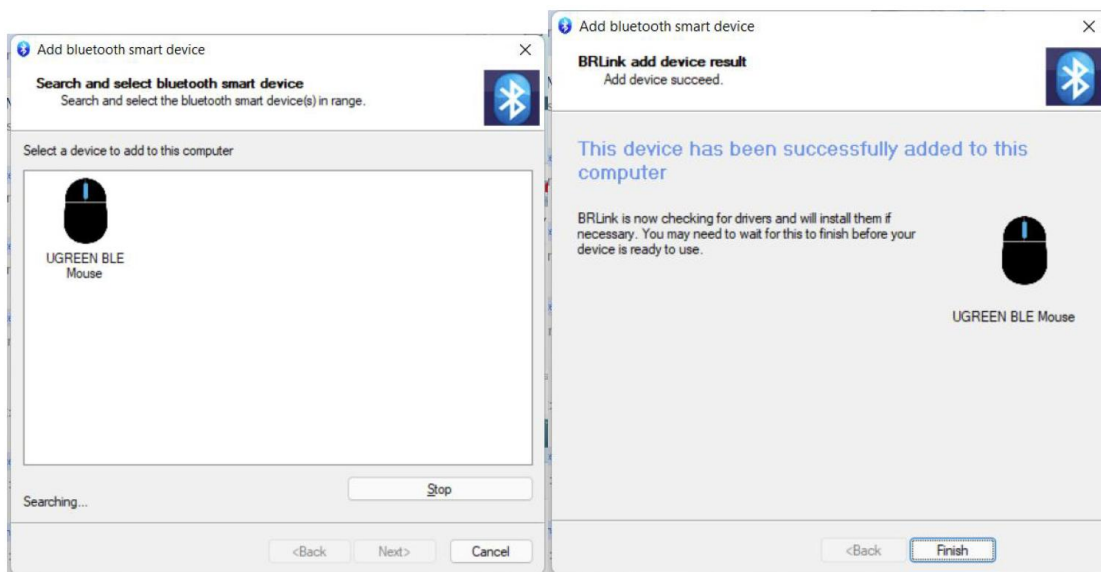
Add bluetooth smart device

Search and select bluetooth smart device
Search and select the bluetooth smart device(s) in range.

Select a device to add to this computer

UGREEN BLE Mouse

Searching...

Stop

<Back Next> Cancel

Add bluetooth smart device

BRLink add device result
Add device succeed.

This device has been successfully added to this computer

BRLink is now checking for drivers and will install them if necessary. You may need to wait for this to finish before your device is ready to use.

UGREEN BLE Mouse

<Back Finish